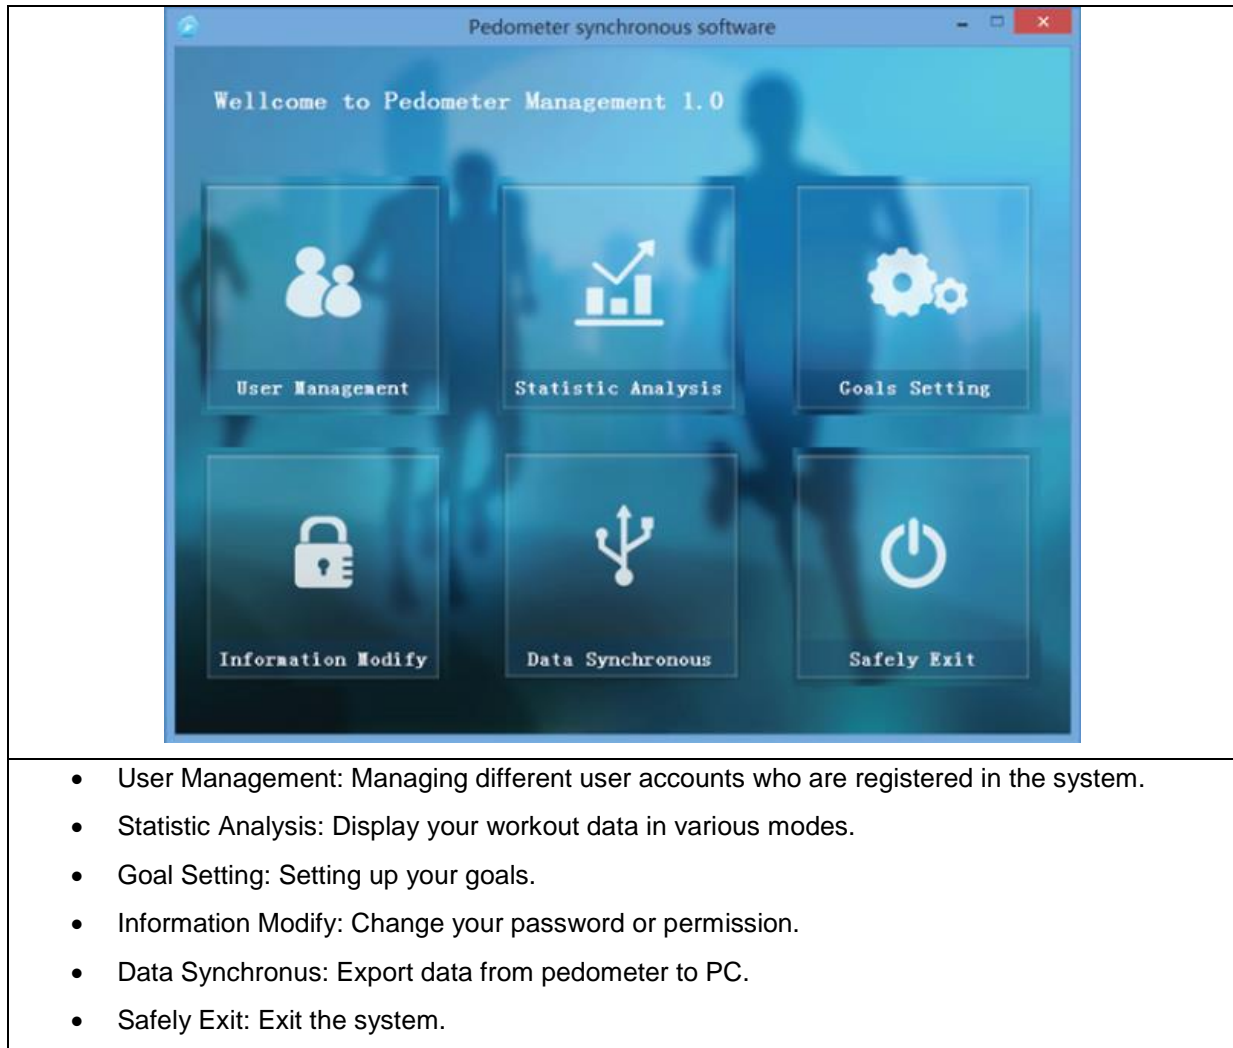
Pedometer synchronous software

Wellcome to Pedometer Management 1.0

User Management

Statistic Analysis

Goals Setting

Information Modify

Data Synchronous

Safely Exit

- User Management: Managing different user accounts who are registered in the system.
- Statistic Analysis: Display your workout data in various modes.
- Goal Setting: Setting up your goals.
- Information Modify: Change your password or permission.
- Data Synchronus: Export data from pedometer to PC.
- Safely Exit: Exit the system.